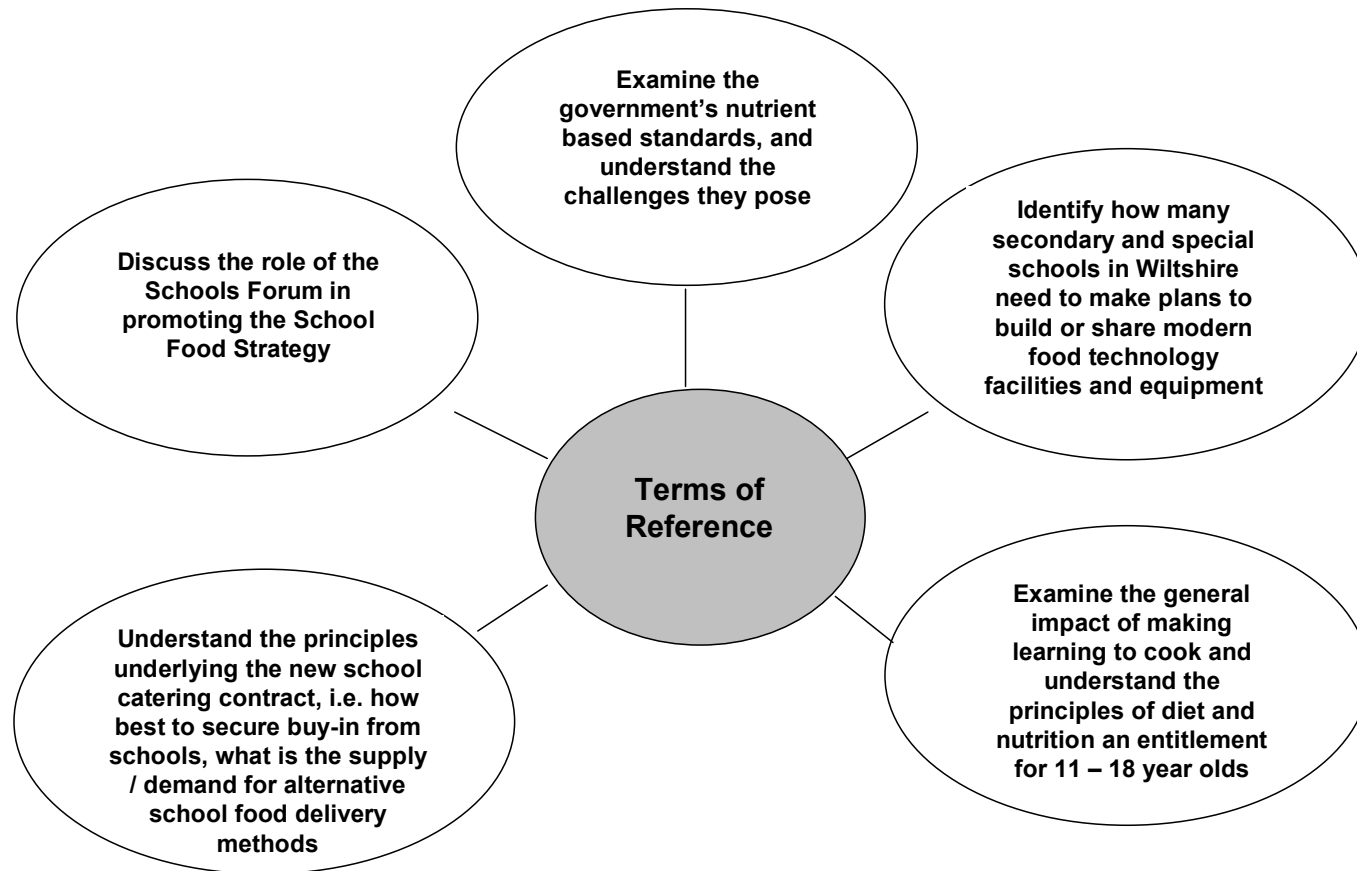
Examine the government's nutrient based standards, and understand the challenges they pose

Discuss the role of the Schools Forum in promoting the School Food Strategy

Identify how many secondary and special schools in Wiltshire need to make plans to build or share modern food technology facilities and equipment

Terms of Reference

Understand the principles underlying the new school catering contract, i.e. how best to secure buy-in from schools, what is the supply / demand for alternative school food delivery methods

Examine the general impact of making learning to cook and understand the principles of diet and nutrition an entitlement for 11 – 18 year olds